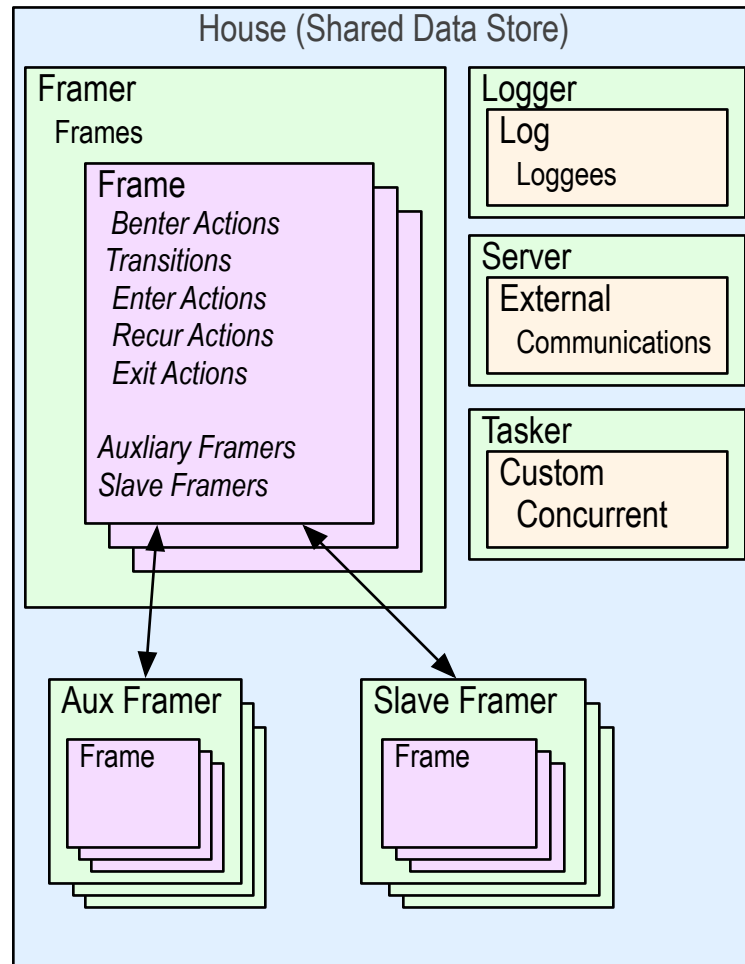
House (Shared Data Store)

Framer
Frames

Frame
Benter Actions
Transitions
Enter Actions
Recur Actions
Exit Actions

Auxliary Framers
Slave Framers

Logger
Log
Loggees

Server
External
Communications

Tasker
Custom
Concurrent

Aux Framer
Frame

Slave Framer
Frame